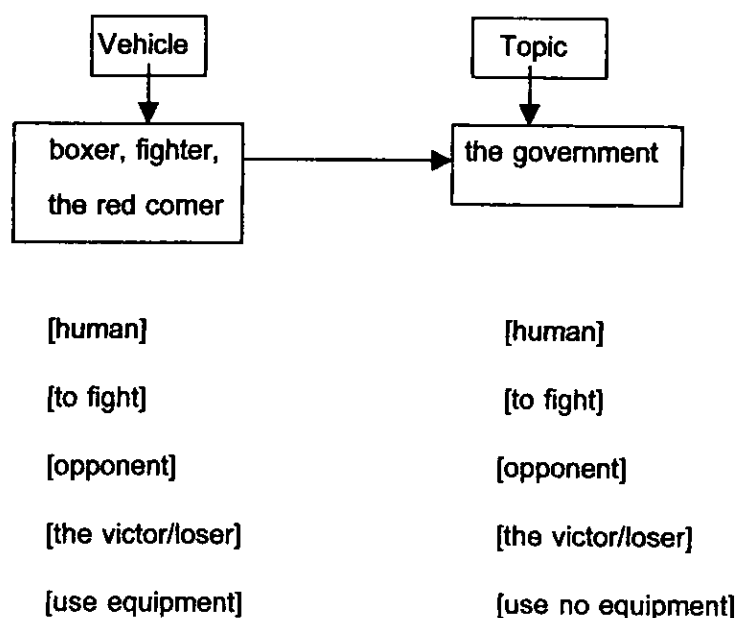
Vehicle

boxer, fighter, the red comer

Topic

the government

[human]

[to fight]

[opponent]

[the victor/loser]

[use equipment]

[human]

[to fight]

[opponent]

[the victor/loser]

[use no equipment]